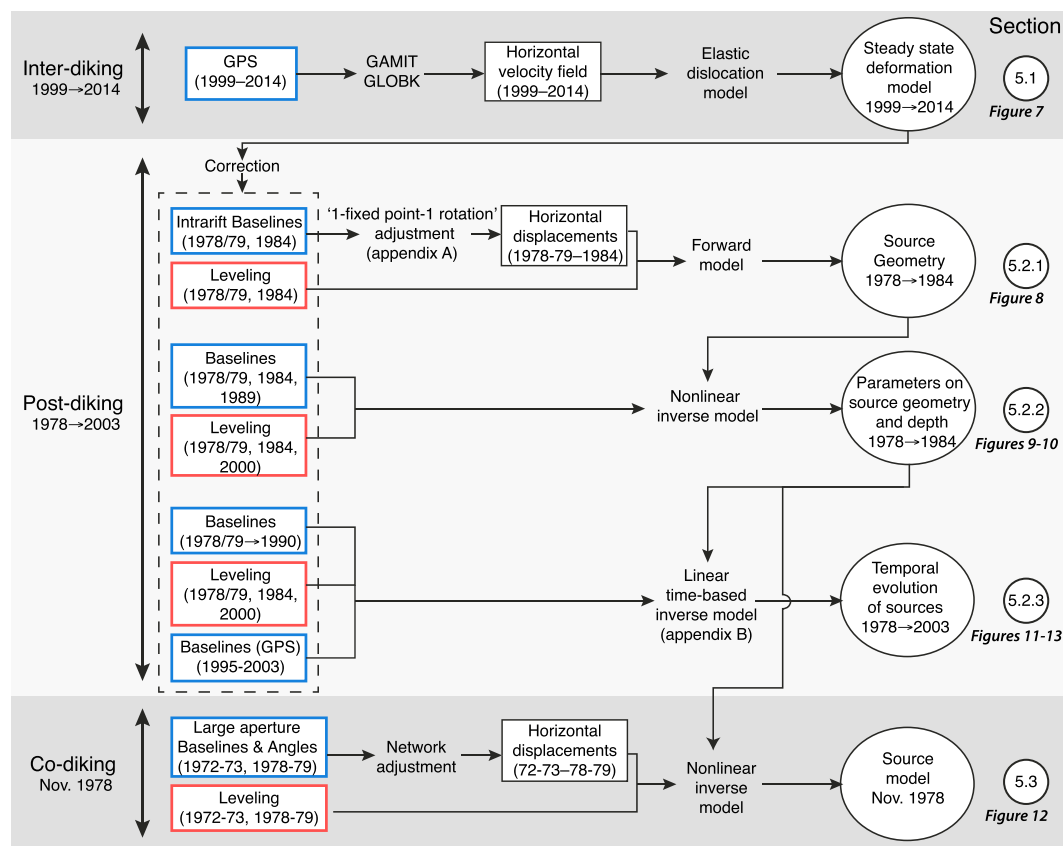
Section

Inter-diking
1999→2014

GPS
(1999–2014)

GAMIT
GLOBK

Horizontal velocity field (1999–2014)

Elastic dislocation model

Steady state deformation model
1999→2014

5.1
Figure 7

Correction

Intrarift Baselines
(1978/79, 1984)

'1-fixed point-1 rotation' adjustment
(appendix A)

Horizontal displacements
(1978-79–1984)

Leveling
(1978/79, 1984)

Forward model

Source Geometry
1978→1984

5.2.1
Figure 8

Post-diking
1978→2003

Baselines
(1978/79, 1984, 1989)

Leveling
(1978/79, 1984, 2000)

Nonlinear inverse model

Parameters on source geometry and depth
1978→1984

5.2.2
Figures 9-10

Baselines
(1978/79→1990)

Leveling
(1978/79, 1984, 2000)

Baselines (GPS)
(1995-2003)

Linear time-based inverse model
(appendix B)

Temporal evolution of sources
1978→2003

5.2.3
Figures 11-13

Co-diking
Nov. 1978

Large aperture Baselines & Angles
(1972-73, 1978-79)

Network adjustment

Horizontal displacements
(72-73–78-79)

Leveling
(1972-73, 1978-79)

Nonlinear inverse model

Source model
Nov. 1978

5.3
Figure 12